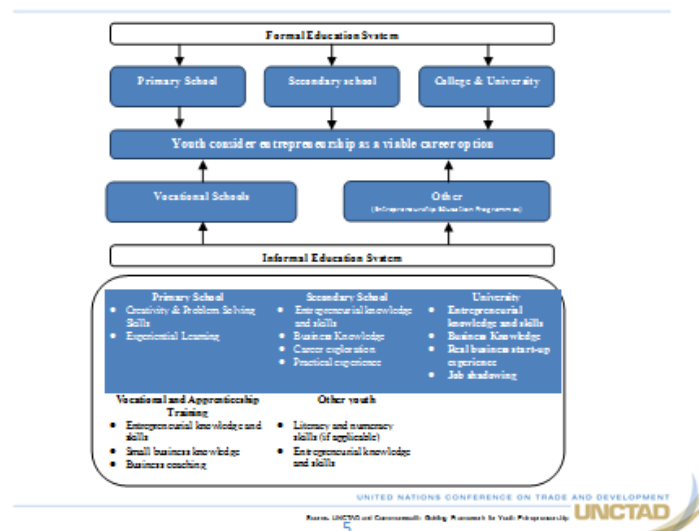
Formal Education System

Primary School

Secondary school

College & University

Youth consider entrepreneurship as a viable career option

Vocational Schools

Other
(Entrepreneurship Education Programmes)

Informal Education System

Primary School
- Creativity & Problem Solving Skills
- Experiential Learning

Secondary School
- Entrepreneurial knowledge and skills
- Business Knowledge
- Career exploration
- Practical experience

University
- Entrepreneurial knowledge and skills
- Business Knowledge
- Real business start-up experience
- Job shadowing

Vocational and Apprenticeship Training
- Entrepreneurial knowledge and skills
- Small business knowledge
- Business coaching

Other youth
- Literacy and numeracy skills (if applicable)
- Entrepreneurial knowledge and skills

UNITED NATIONS CONFERENCE ON TRADE AND DEVELOPMENT

UNCTAD

Source: UNCTAD and Commonwealth: Guiding Framework for Youth Entrepreneurship

5